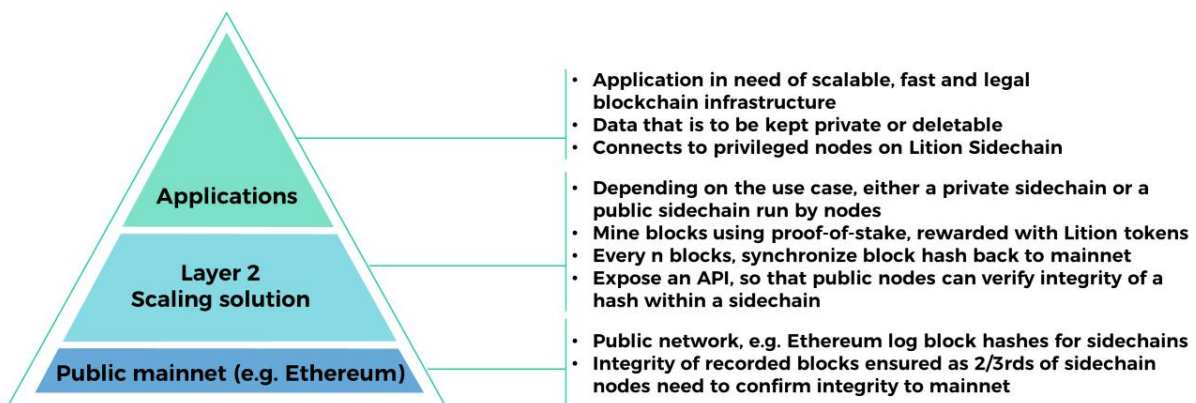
Applications

Layer 2
Scaling solution

Public mainnet (e.g. Ethereum)

- Application in need of scalable, fast and legal blockchain infrastructure
- Data that is to be kept private or deletable
- Connects to privileged nodes on Lition Sidechain

- Depending on the use case, either a private sidechain or a public sidechain run by nodes
- Mine blocks using proof-of-stake, rewarded with Lition tokens
- Every n blocks, synchronize block hash back to mainnet
- Expose an API, so that public nodes can verify integrity of a hash within a sidechain

- Public network, e.g. Ethereum log block hashes for sidechains
- Integrity of recorded blocks ensured as 2/3rds of sidechain nodes need to confirm integrity to mainnet